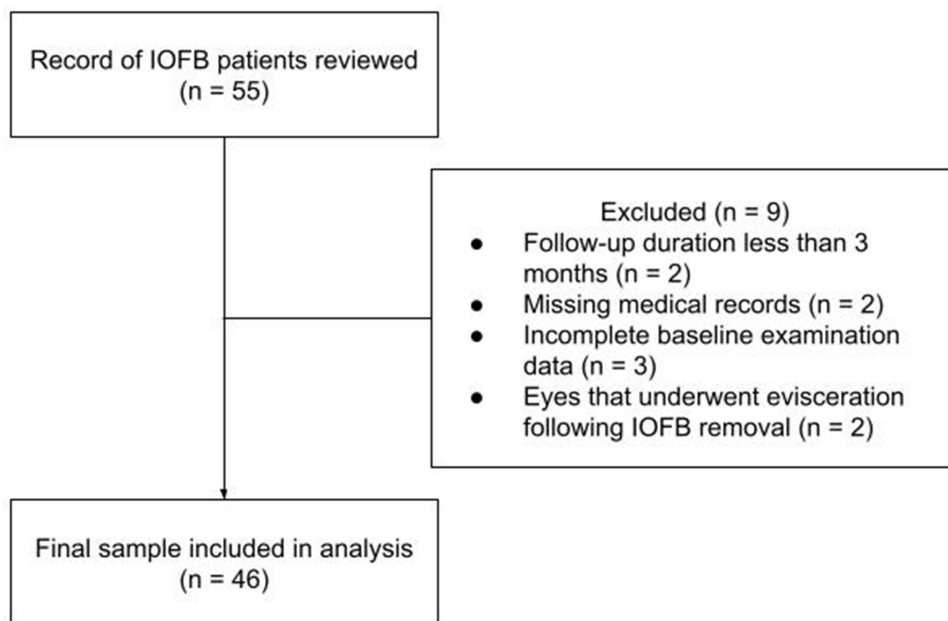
Record of IOFB patients reviewed
(n = 55)

Excluded (n = 9)
- Follow-up duration less than 3 months (n = 2)
- Missing medical records (n = 2)
- Incomplete baseline examination data (n = 3)
- Eyes that underwent evisceration following IOFB removal (n = 2)

Final sample included in analysis
(n = 46)